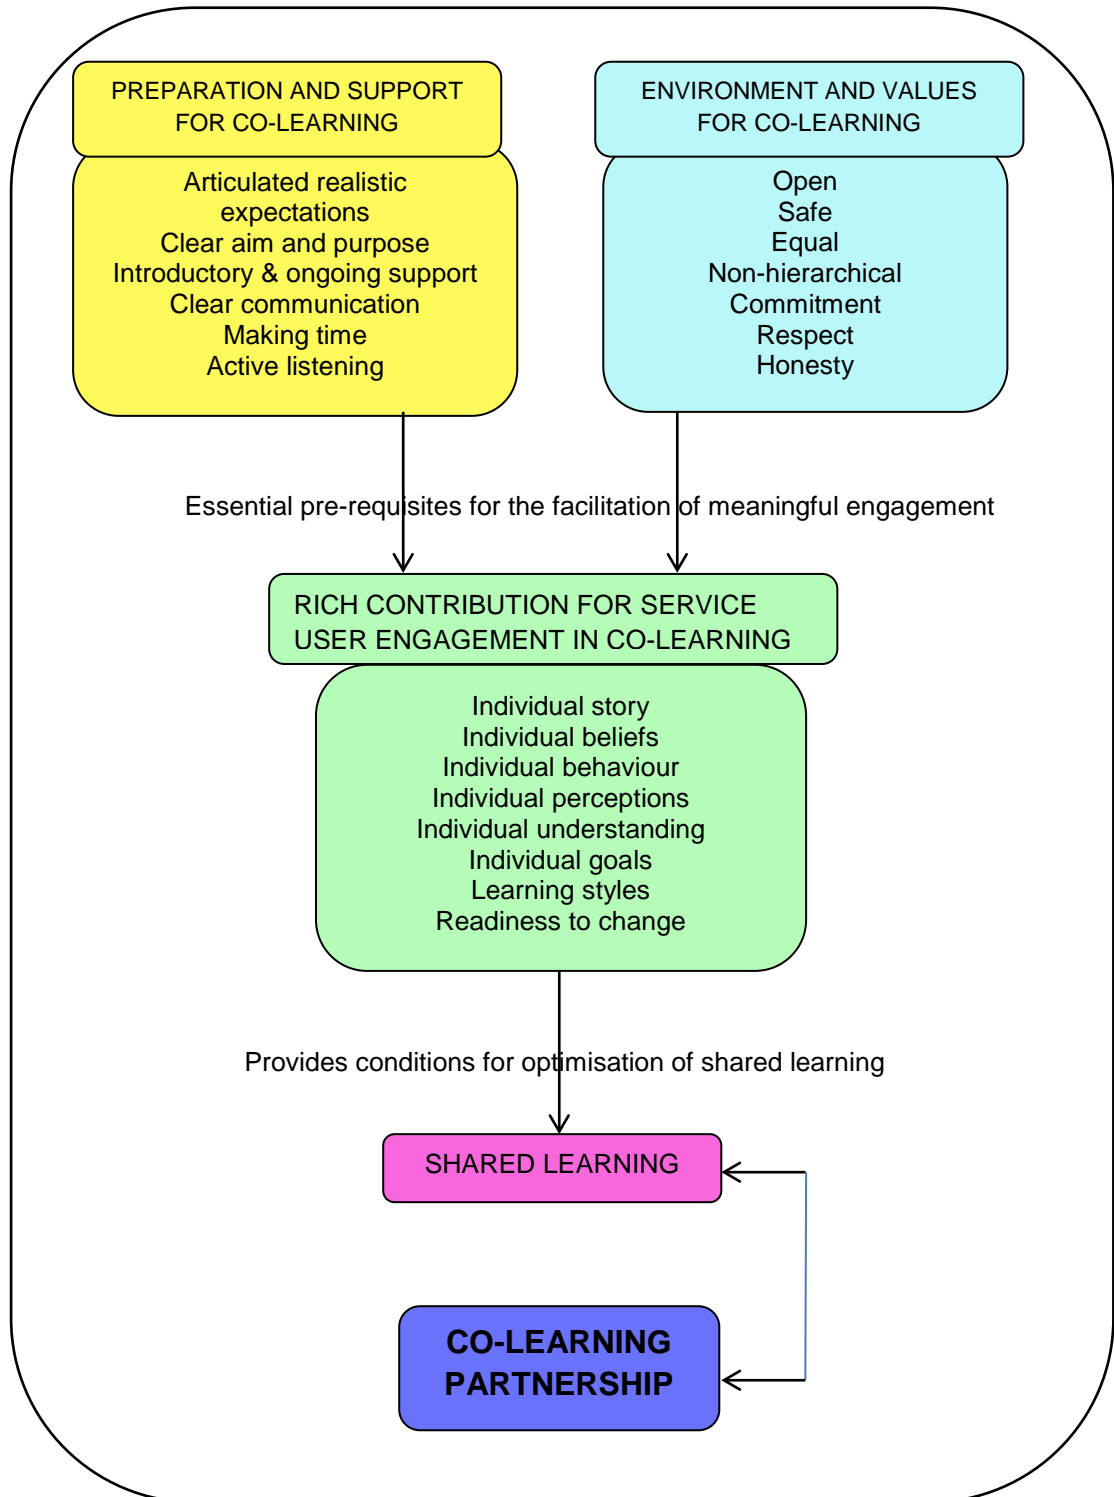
PREPARATION AND SUPPORT FOR CO-LEARNING

Articulated realistic expectations
Clear aim and purpose
Introductory & ongoing support
Clear communication
Making time
Active listening

ENVIRONMENT AND VALUES FOR CO-LEARNING

Open
Safe
Equal
Non-hierarchical
Commitment
Respect
Honesty

Essential pre-requisites for the facilitation of meaningful engagement

RICH CONTRIBUTION FOR SERVICE USER ENGAGEMENT IN CO-LEARNING

Individual story
Individual beliefs
Individual behaviour
Individual perceptions
Individual understanding
Individual goals
Learning styles
Readiness to change

Provides conditions for optimisation of shared learning

SHARED LEARNING

CO-LEARNING PARTNERSHIP